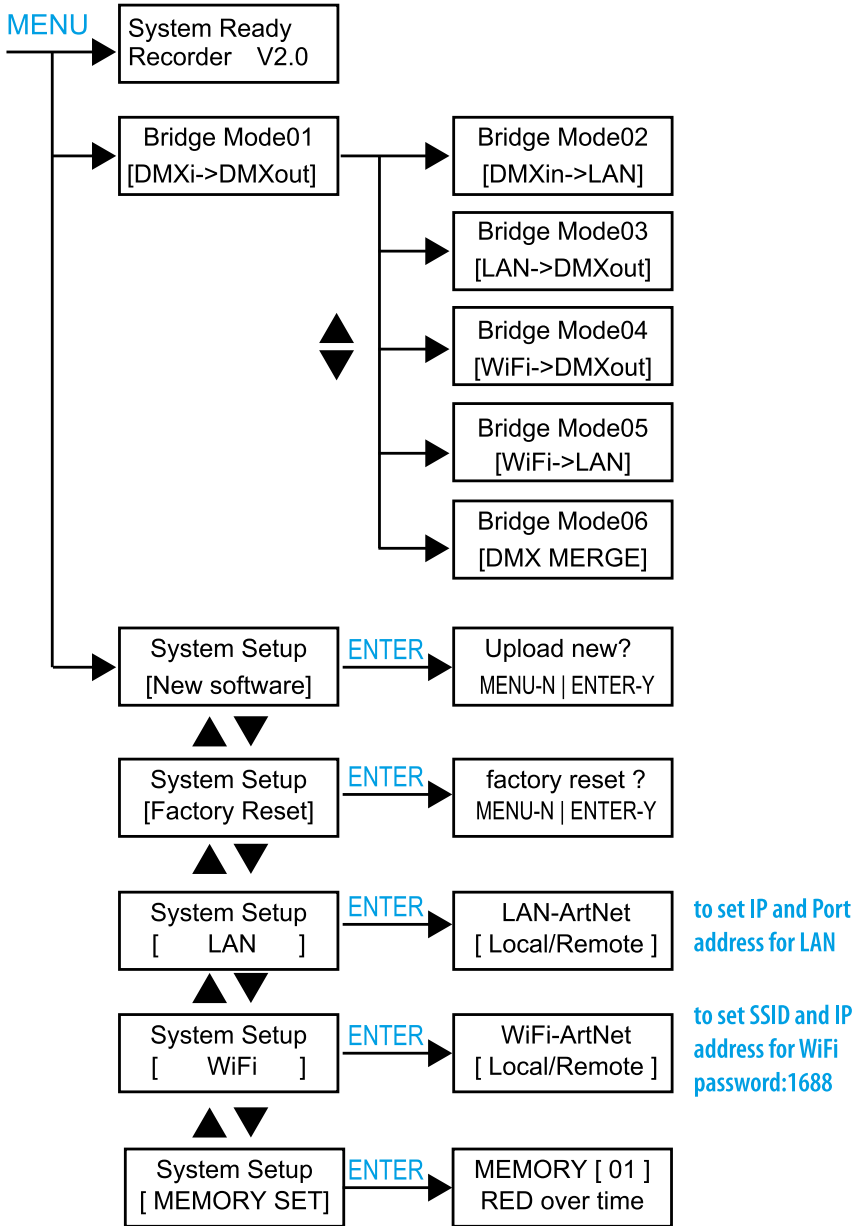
MENU

System Ready
Recorder V2.0

Bridge Mode01
[DMXi->DMXout]

Bridge Mode02
[DMXin->LAN]

Bridge Mode03
[LAN->DMXout]

Bridge Mode04
[WiFi->DMXout]

Bridge Mode05
[WiFi->LAN]

Bridge Mode06
[DMX MERGE]

System Setup
[New software]

ENTER

Upload new?
MENU-N | ENTER-Y

System Setup
[Factory Reset]

ENTER

factory reset ?
MENU-N | ENTER-Y

System Setup
[ LAN ]

ENTER

LAN-ArtNet
[ Local/Remote ]

to set IP and Port address for LAN

System Setup
[ WiFi ]

ENTER

WiFi-ArtNet
[ Local/Remote ]

to set SSID and IP address for WiFi password:1688

System Setup
[ MEMORY SET]

ENTER

MEMORY [ 01 ]
RED over time